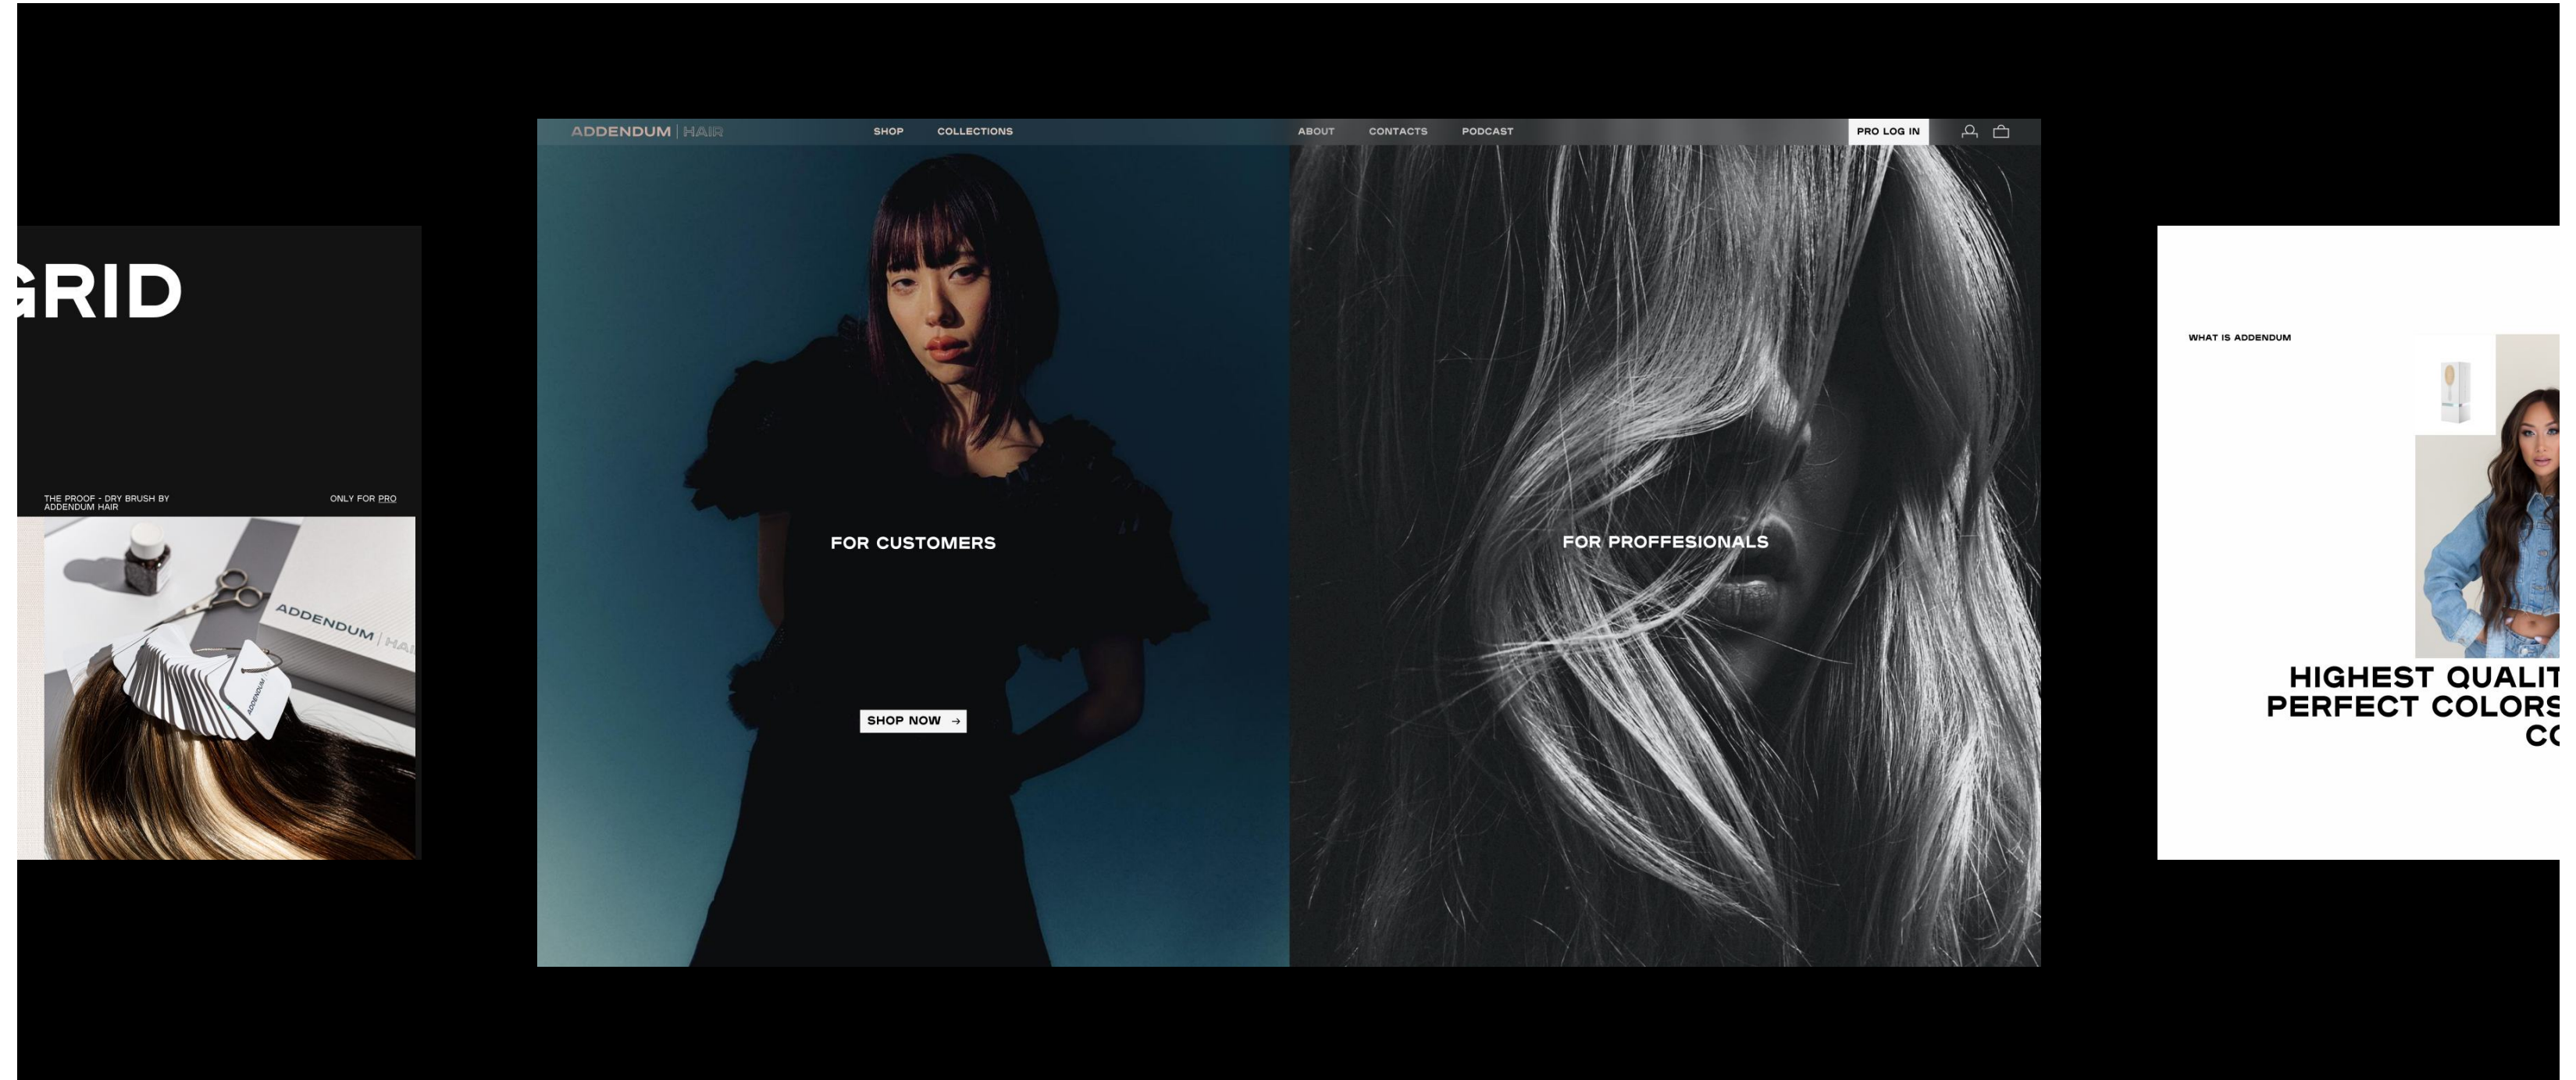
GRID

THE PROOF - DRY BRUSH BY ADDENDUM HAIR

ONLY FOR PRO

ADDENDUM | HA

ADDENDUM

ADDENDUM | HAIR

SHOP

COLLECTIONS

ABOUT

CONTACTS

PODCAST

PRO LOG IN

FOR CUSTOMERS

SHOP NOW →

FOR PROFFESIONALS

WHAT IS ADDENDUM

HIGHEST QUALIT
PERFECT COLORS
CO